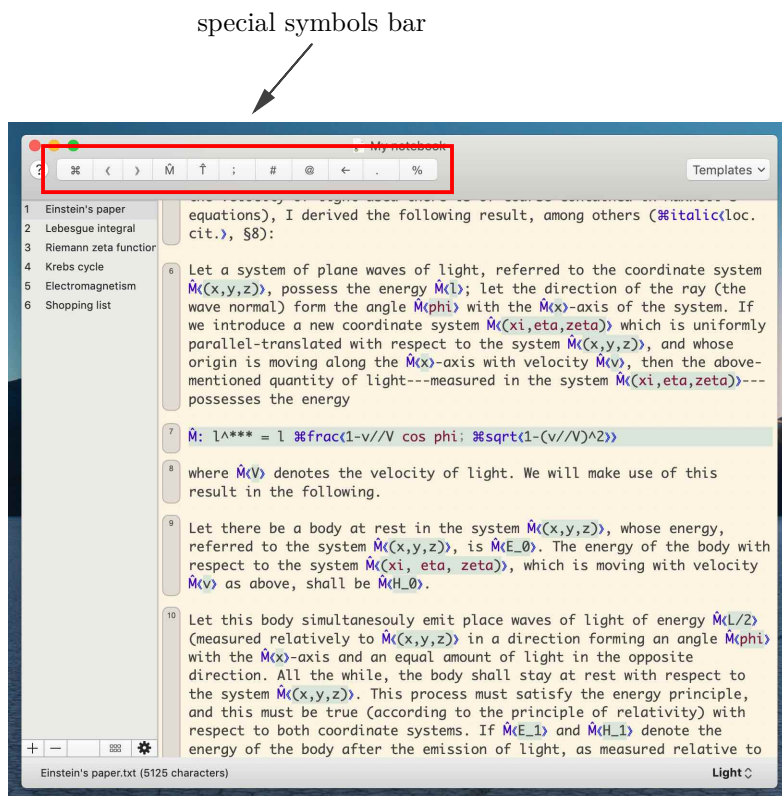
special symbols bar

My notebook

? ⌘ ‹ › M̂ T̂ ; # @ ← . %

Templates

1 Einstein's paper
2 Lebesgue integral
3 Riemann zeta function
4 Krebs cycle
5 Electromagnetism
6 Shopping list

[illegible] equations), I derived the following result, among others (⌘italic‹loc. cit.›, §8):

6 Let a system of plane waves of light, referred to the coordinate system M̂‹(x,y,z)›, possess the energy M̂‹l›; let the direction of the ray (the wave normal) form the angle M̂‹phi› with the M̂‹x›-axis of the system. If we introduce a new coordinate system M̂‹(xi,eta,zeta)› which is uniformly parallel-translated with respect to the system M̂‹(x,y,z)›, and whose origin is moving along the M̂‹x›-axis with velocity M̂‹v›, then the above-mentioned quantity of light---measured in the system M̂‹(xi,eta,zeta)›---possesses the energy

7 M̂: l^*** = l ⌘frac‹1-v//V cos phi; ⌘sqrt‹1-(v//V)^2››

8 where M̂‹V› denotes the velocity of light. We will make use of this result in the following.

9 Let there be a body at rest in the system M̂‹(x,y,z)›, whose energy, referred to the system M̂‹(x,y,z)›, is M̂‹E_0›. The energy of the body with respect to the system M̂‹(xi, eta, zeta)›, which is moving with velocity M̂‹v› as above, shall be M̂‹H_0›.

10 Let this body simultanesouly emit place waves of light of energy M̂‹L/2› (measured relatively to M̂‹(x,y,z)› in a direction forming an angle M̂‹phi› with the M̂‹x›-axis and an equal amount of light in the opposite direction. All the while, the body shall stay at rest with respect to the system M̂‹(x,y,z)›. This process must satisfy the energy principle, and this must be true (according to the principle of relativity) with respect to both coordinate systems. If M̂‹E_1› and M̂‹H_1› denote the energy of the body after the emission of light, as measured relative to

Einstein's paper.txt (5125 characters)

Light